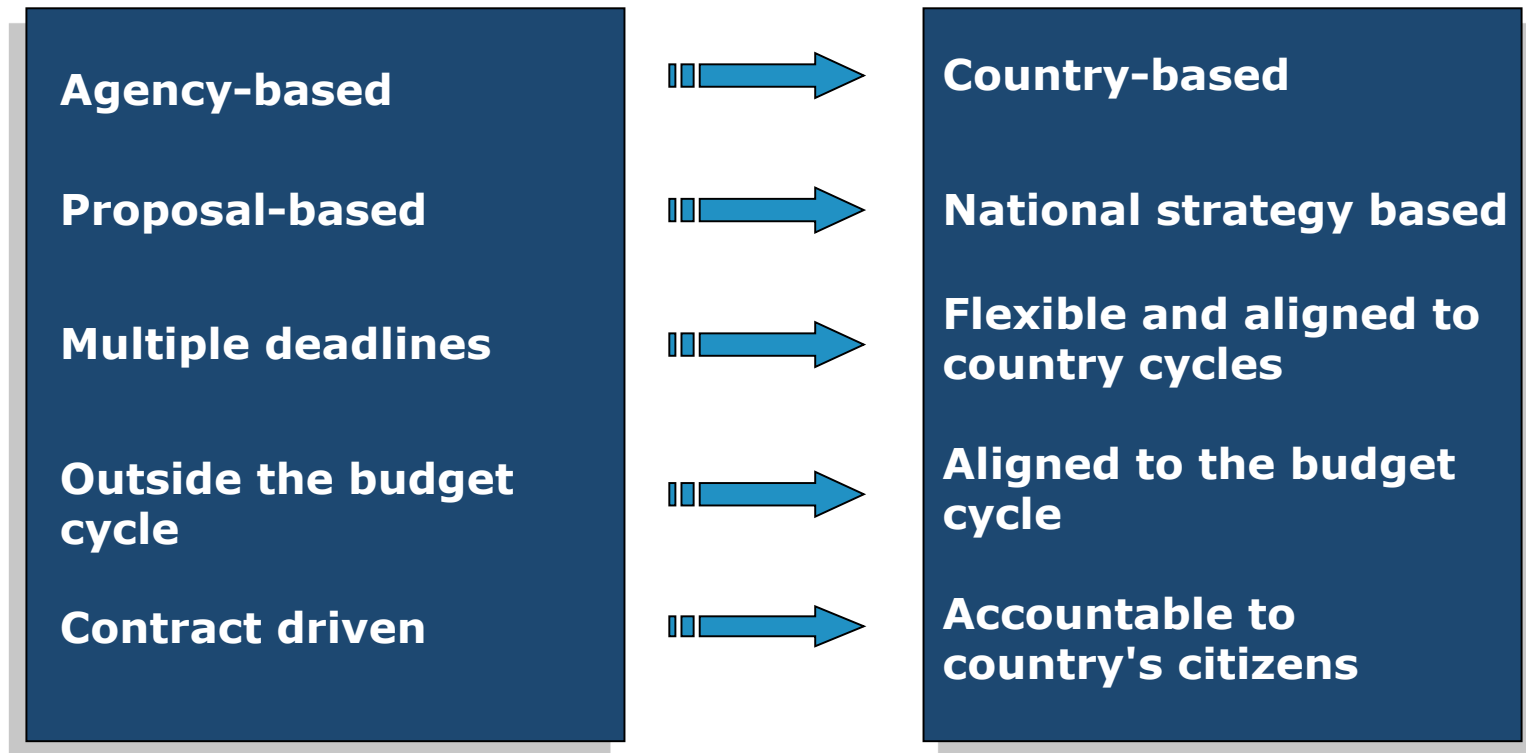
Agency-based

Proposal-based

Multiple deadlines

Outside the budget cycle

Contract driven

Country-based

National strategy based

Flexible and aligned to country cycles

Aligned to the budget cycle

Accountable to country's citizens